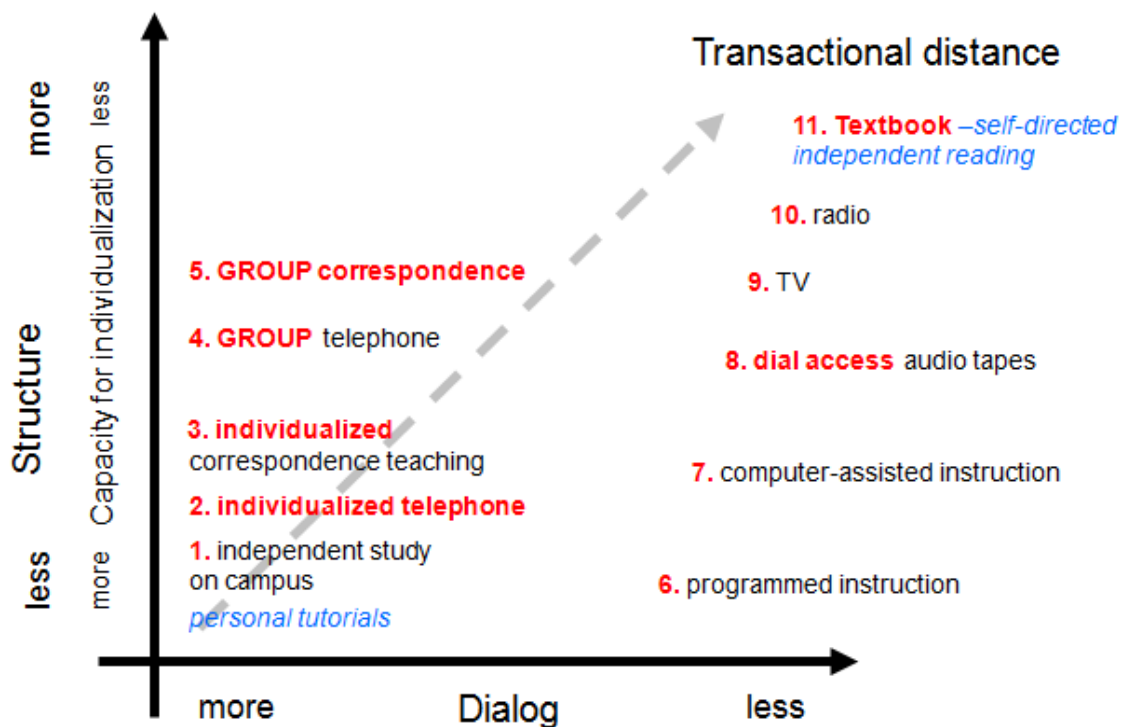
Transactional distance

more

Structure

less

less

Capacity for individualization

more

11. Textbook –self-directed independent reading

10. radio

5. GROUP correspondence

9. TV

4. GROUP telephone

8. dial access audio tapes

3. individualized correspondence teaching

7. computer-assisted instruction

2. individualized telephone

1. independent study on campus
personal tutorials

6. programmed instruction

more

Dialog

less